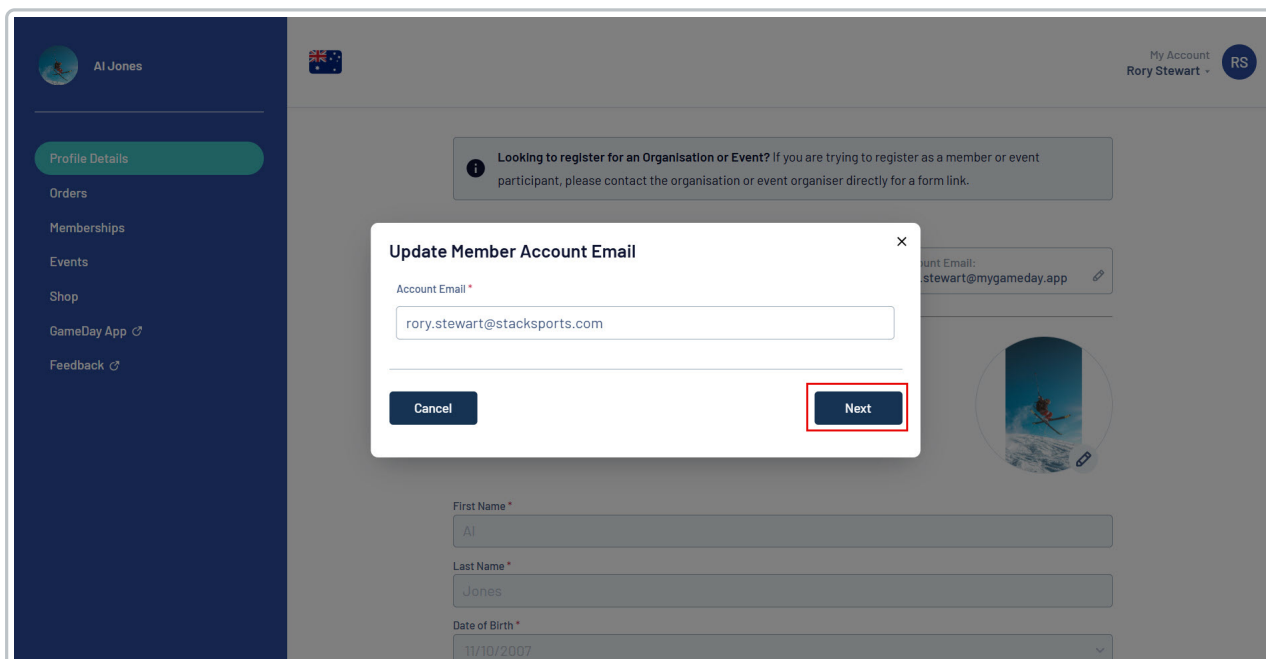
Al Jones

Profile Details
Orders
Memberships
Events
Shop
GameDay App
Feedback

My Account
Rory Stewart
RS

Looking to register for an Organisation or Event? If you are trying to register as a member or event participant, please contact the organisation or event organiser directly for a form link.

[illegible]unt Email:
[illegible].stewart@mygameday.app

Update Member Account Email
×
Account Email *
rory.stewart@stacksports.com

Cancel
Next

First Name *
Al
Last Name *
Jones
Date of Birth *
11/10/2007